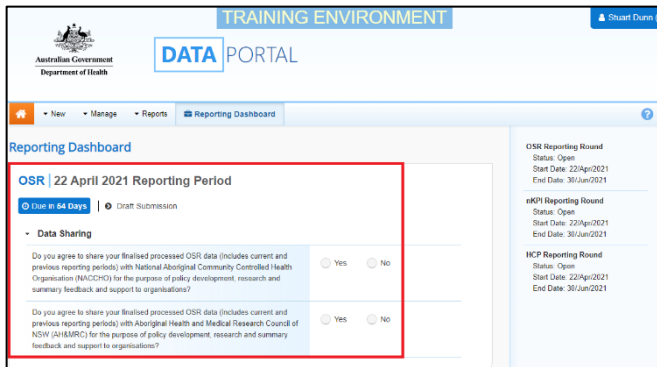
TRAINING ENVIRONMENT

Stuart Dunn (

Australian Government
Department of Health

DATA PORTAL

New Manage Reports Reporting Dashboard

Reporting Dashboard

OSR | 22 April 2021 Reporting Period

Due in 64 Days | Draft Submission

Data Sharing

Do you agree to share your finalised processed OSR data (includes current and previous reporting periods) with National Aboriginal Community Controlled Health Organisation (NACCHO) for the purpose of policy development, research and summary feedback and support to organisations?

Yes No

Do you agree to share your finalised processed OSR data (includes current and previous reporting periods) with Aboriginal Health and Medical Research Council of NSW (AH&MRC) for the purpose of policy development, research and summary feedback and support to organisations?

Yes No

OSR Reporting Round
Status: Open
Start Date: 22/Apr/2021
End Date: 30/Jun/2021

nKPI Reporting Round
Status: Open
Start Date: 22/Apr/2021
End Date: 30/Jun/2021

HCP Reporting Round
Status: Open
Start Date: 22/Apr/2021
End Date: 30/Jun/2021